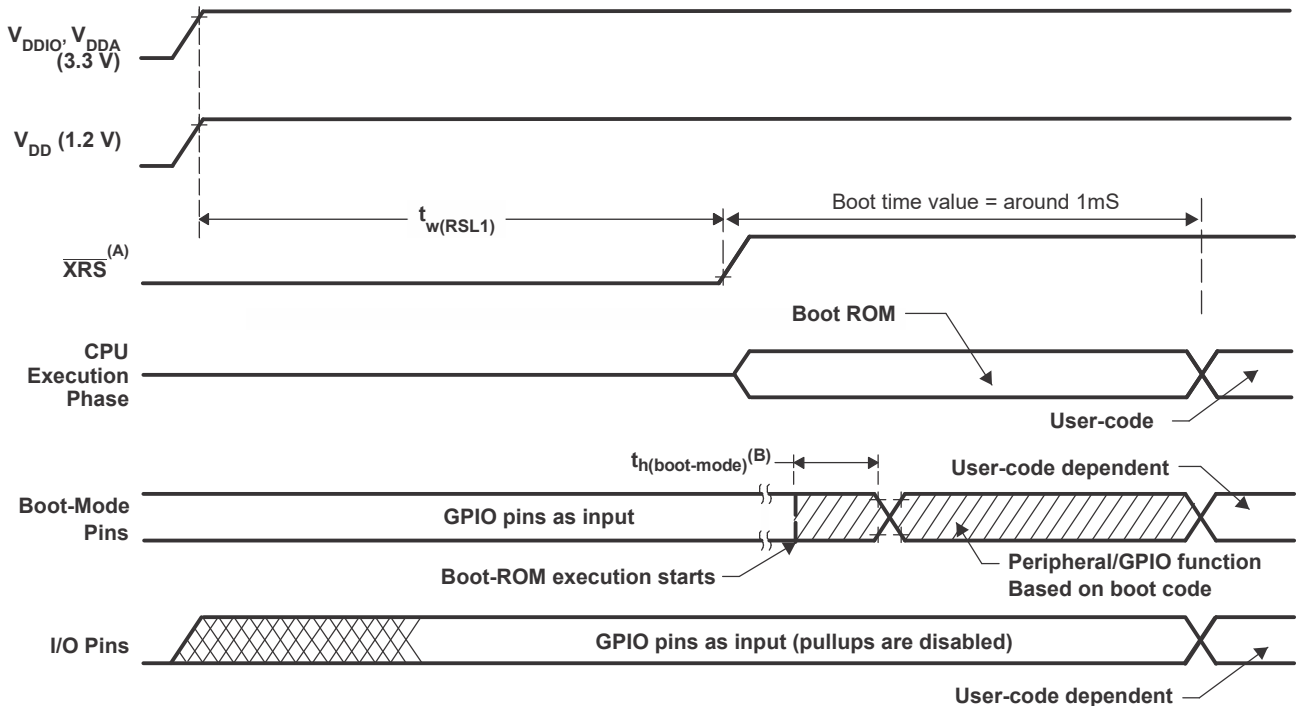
$V_{DDIO}$, $V_{DDA}$ (3.3 V)

$V_{DD}$ (1.2 V)

$t_{w(RSL1)}$

Boot time value = around 1mS

$\overline{XRS}^{(A)}$

Boot ROM

CPU Execution Phase

User-code

$t_{h(boot\text{-}mode)}^{(B)}$

User-code dependent

Boot-Mode Pins

GPIO pins as input

Boot-ROM execution starts

Peripheral/GPIO function Based on boot code

I/O Pins

GPIO pins as input (pullups are disabled)

User-code dependent